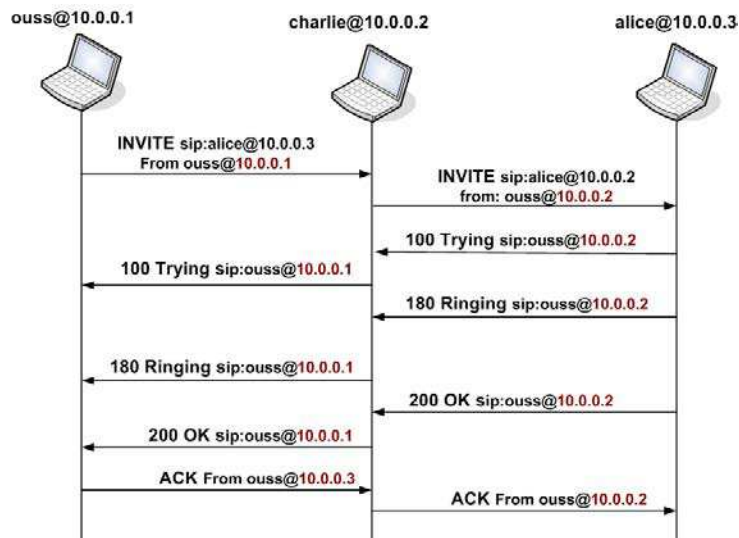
ouss@10.0.0.1

charlie@10.0.0.2

alice@10.0.0.3

INVITE sip:alice@10.0.0.3
From ouss@10.0.0.1

INVITE sip:alice@10.0.0.2
from: ouss@10.0.0.2

100 Trying sip:ouss@10.0.0.2

100 Trying sip:ouss@10.0.0.1

180 Ringing sip:ouss@10.0.0.2

180 Ringing sip:ouss@10.0.0.1

200 OK sip:ouss@10.0.0.2

200 OK sip:ouss@10.0.0.1

ACK From ouss@10.0.0.3

ACK From ouss@10.0.0.2